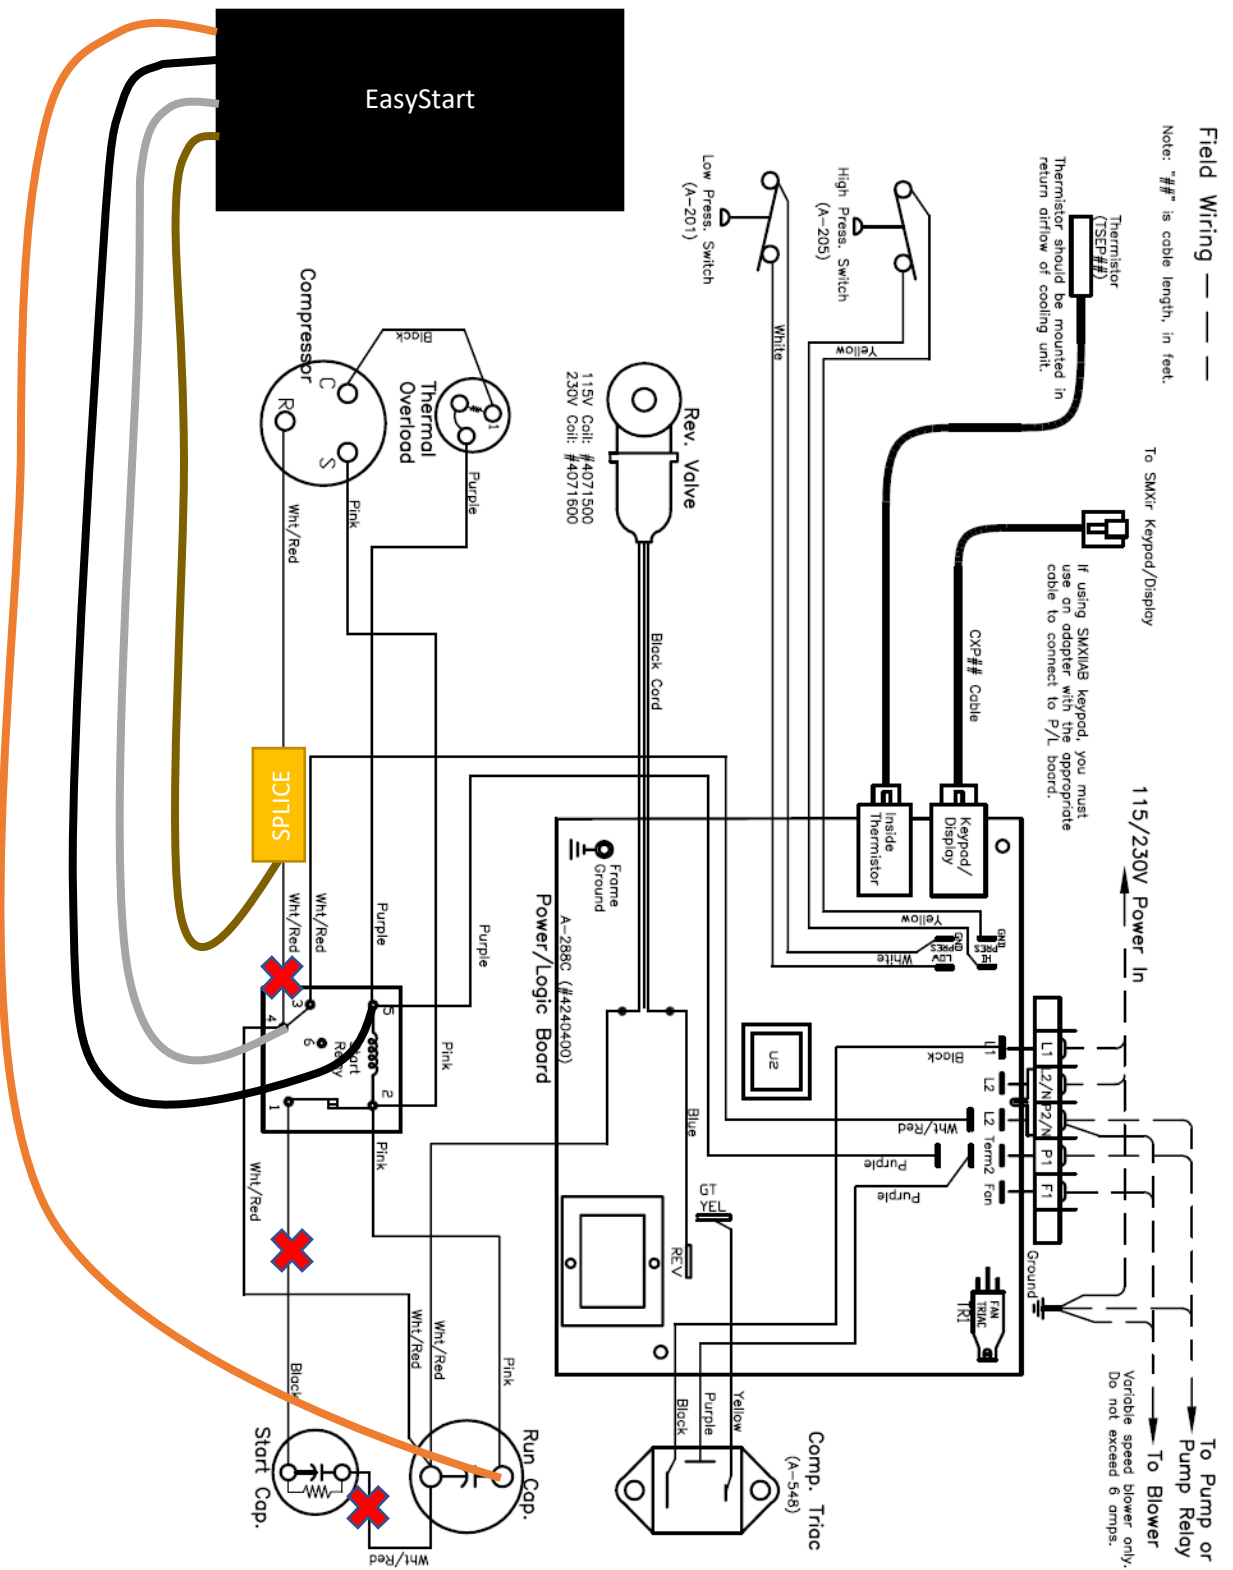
EasyStart

Field Wiring — — —

Note: "##" is cable length, in feet.

Thermistor (TSEP##)

Thermistor should be mounted in return airflow of cooling unit.

High Press. Switch (A-205)

Low Press. Switch (A-201)

Yellow

White

To SMXir Keypad/Display

If using SMXIIAB keypad, you must use an adapter with the appropriate cable to connect to P/L board.

CXP## Cable

115/230V Power In

Rev. Valve

115V Coil: #4071500
230V Coil: #4071600

Black Cord

Compressor

C

S

R

Black

Thermal Overload

1

Purple

Pink

Wht/Red

SPLICE

Keypad/Display

Inside Thermistor

Frame Ground

Power/Logic Board

A-288C (#424000)

GND

HI PRES

LOW PRES

GND

Yellow

White

U2

Black

L1

L2

L2/N

P2/N

P1

F1

L2

Term2

Fan

Wht/Red

Purple

Purple

Blue

GT YEL

REV

Ground

FAN TRIAC

TR1

To Pump or Pump Relay

To Blower

Variable speed blower only. Do not exceed 6 amps.

Wht/Red

Wht/Red

Purple

Purple

Pink

3

5

4

6

2

1

Start Relay

Pink

Wht/Red

Black

Wht/Red

Wht/Red

Pink

Start Cap.

Run Cap.

Wht/Red

Comp. Triac (A-548)

Yellow

Purple

Black